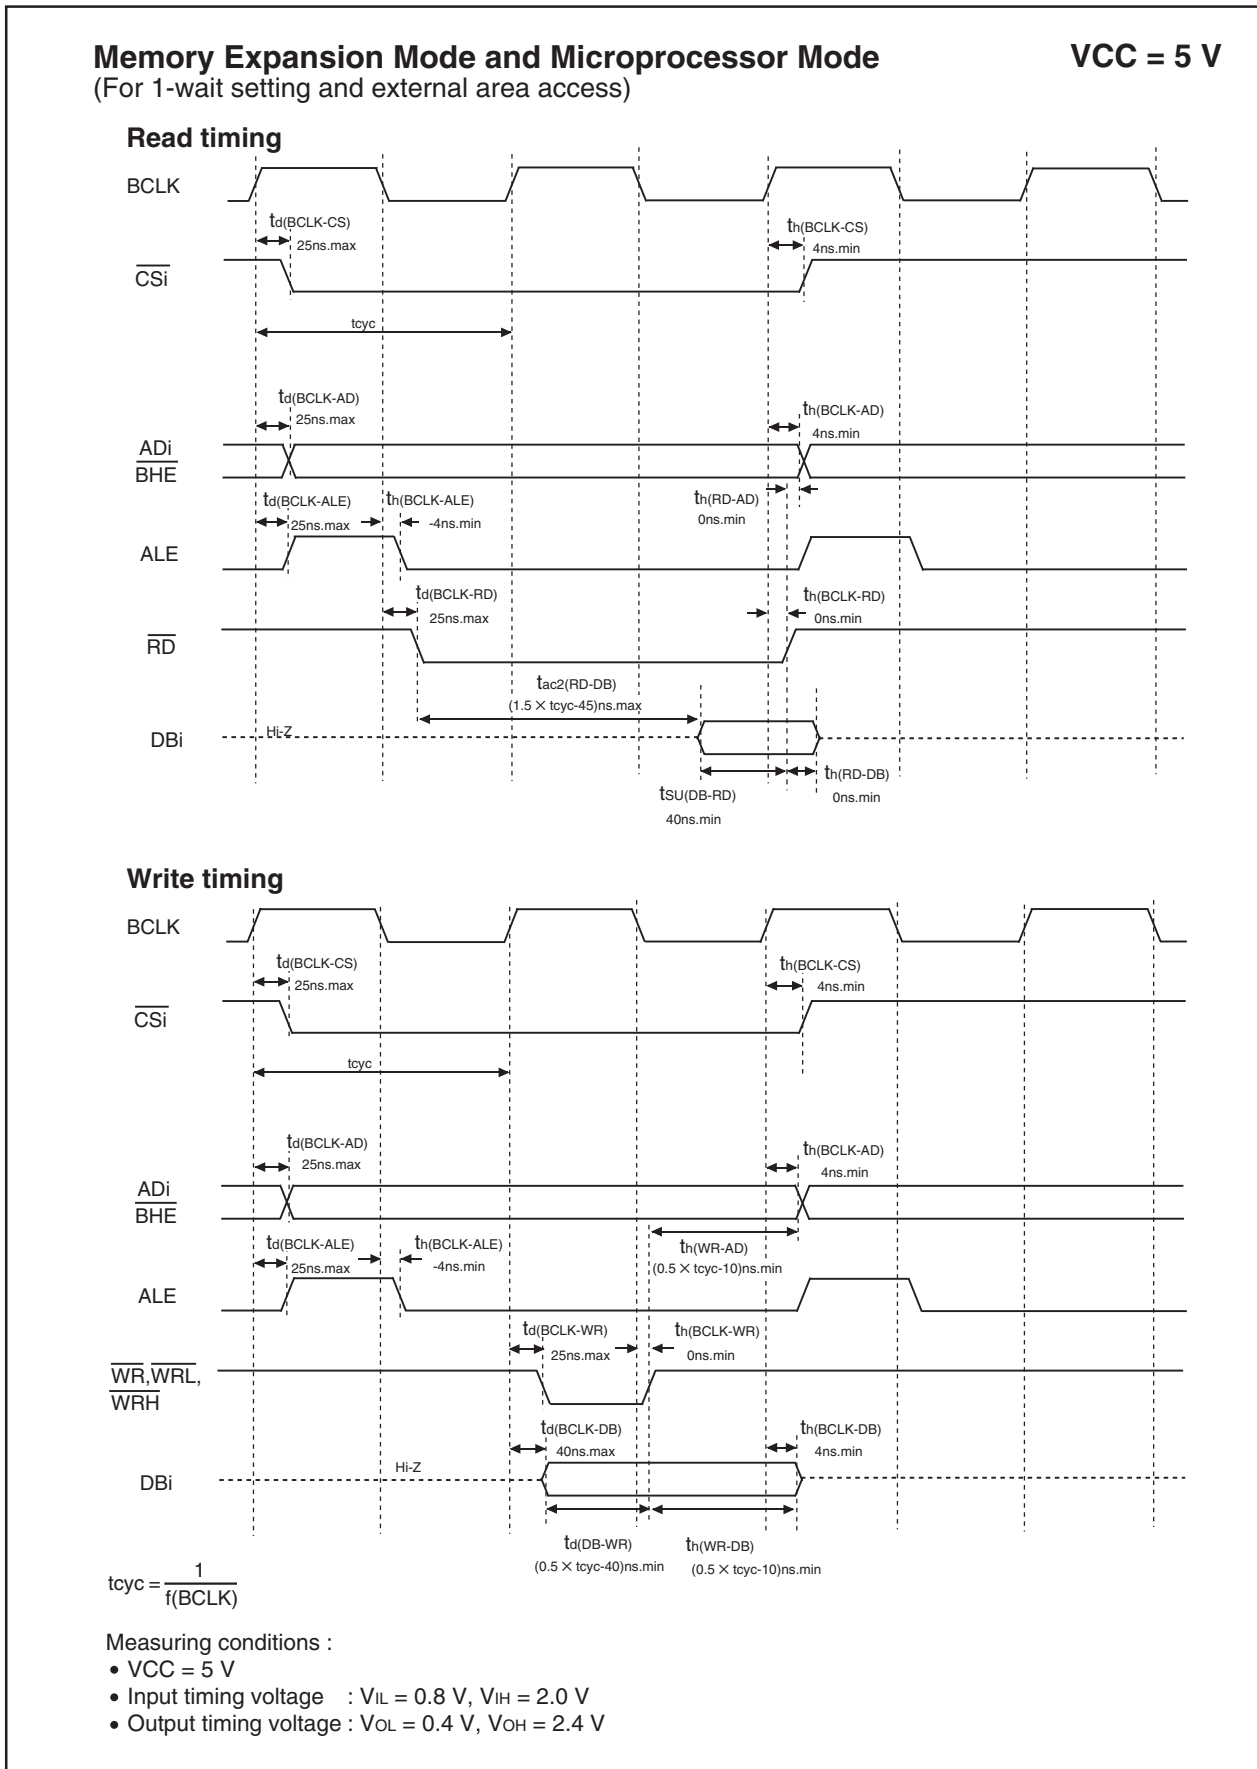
Memory Expansion Mode and Microprocessor Mode
VCC = 5 V
(For 1-wait setting and external area access)

Read timing

BCLK

$t_{d(BCLK-CS)}$
25ns.max

$t_{h(BCLK-CS)}$
4ns.min

$\overline{CSi}$

tcyc

$t_{d(BCLK-AD)}$
25ns.max

$t_{h(BCLK-AD)}$
4ns.min

ADi
$\overline{BHE}$

$t_{d(BCLK-ALE)}$
25ns.max

$t_{h(BCLK-ALE)}$
-4ns.min

$t_{h(RD-AD)}$
0ns.min

ALE

$t_{d(BCLK-RD)}$
25ns.max

$t_{h(BCLK-RD)}$
0ns.min

$\overline{RD}$

$t_{ac2(RD-DB)}$
(1.5 × tcyc-45)ns.max

DBi

Hi-Z

$t_{h(RD-DB)}$
0ns.min

$t_{SU(DB-RD)}$
40ns.min

Write timing

BCLK

$t_{d(BCLK-CS)}$
25ns.max

$t_{h(BCLK-CS)}$
4ns.min

$\overline{CSi}$

tcyc

$t_{d(BCLK-AD)}$
25ns.max

$t_{h(BCLK-AD)}$
4ns.min

ADi
$\overline{BHE}$

$t_{d(BCLK-ALE)}$
25ns.max

$t_{h(BCLK-ALE)}$
-4ns.min

$t_{h(WR-AD)}$
(0.5 × tcyc-10)ns.min

ALE

$t_{d(BCLK-WR)}$
25ns.max

$t_{h(BCLK-WR)}$
0ns.min

$\overline{WR}$,$\overline{WRL}$,
$\overline{WRH}$

$t_{d(BCLK-DB)}$
40ns.max

$t_{h(BCLK-DB)}$
4ns.min

DBi

Hi-Z

$t_{d(DB-WR)}$
(0.5 × tcyc-40)ns.min

$t_{h(WR-DB)}$
(0.5 × tcyc-10)ns.min

$tcyc = \frac{1}{f(BCLK)}$

Measuring conditions :
• VCC = 5 V
• Input timing voltage : $V_{IL}$ = 0.8 V, $V_{IH}$ = 2.0 V
• Output timing voltage : $V_{OL}$ = 0.4 V, $V_{OH}$ = 2.4 V